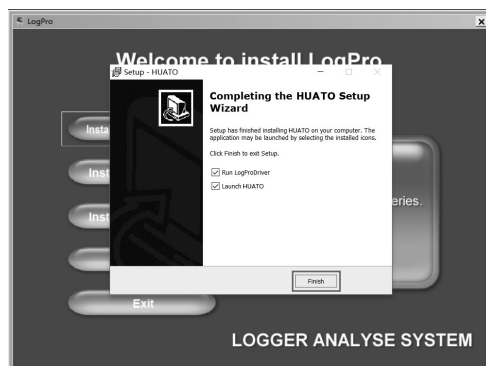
LogPro

Welcome to install LogPro

Insta

Inst

Inst

eries.

Exit

LOGGER ANALYSE SYSTEM

Setup - HUATO

Completing the HUATO Setup Wizard

Setup has finished installing HUATO on your computer. The application may be launched by selecting the installed icons.

Click Finish to exit Setup.

Run LogProDriver

Launch HUATO

Finish